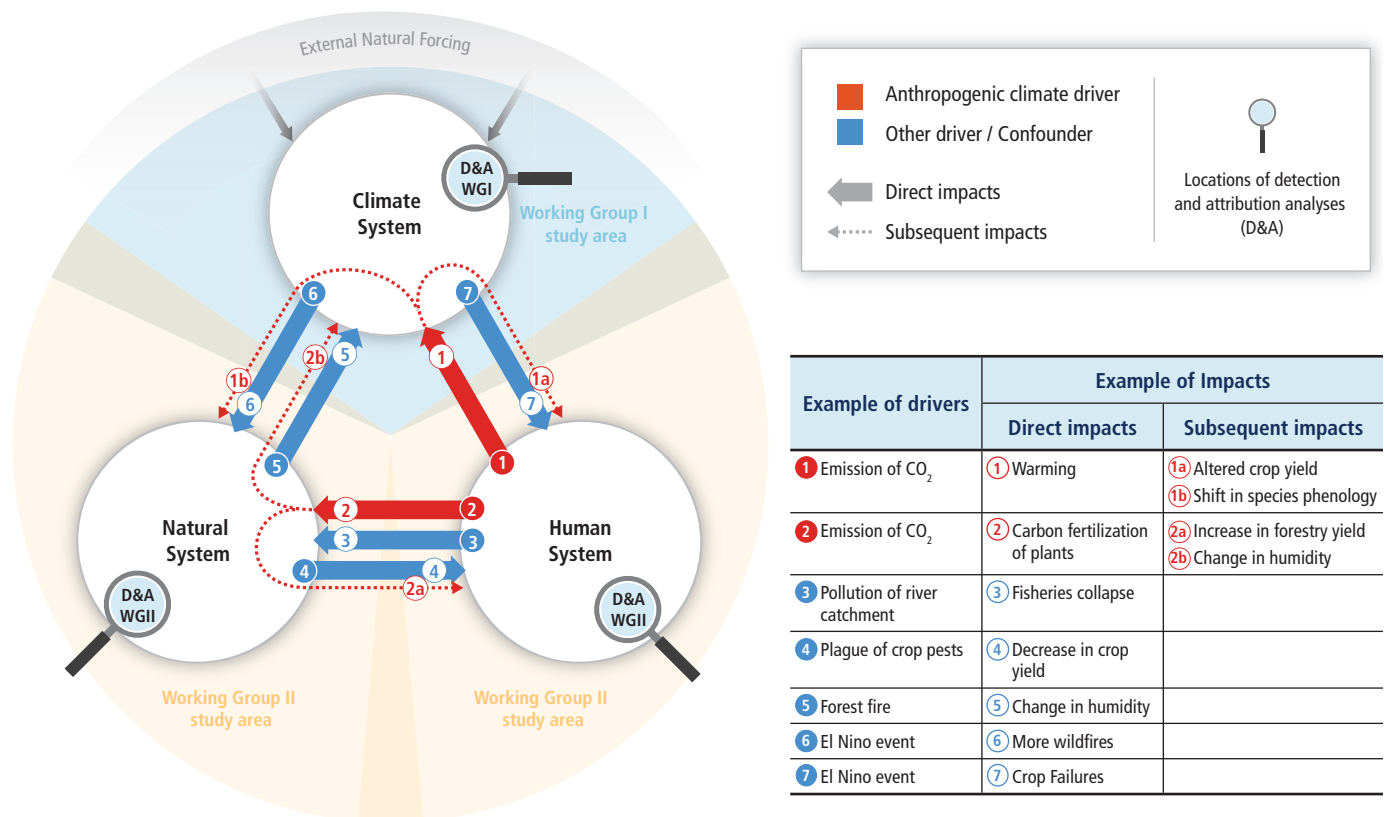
External Natural Forcing

D&A WGI

Climate System

Working Group I study area

6 7 1b 6 2b 5 1 1a 7 5 1 2 2 3 3 4 4 2a

Natural System

Human System

D&A WGII

D&A WGII

Working Group II study area

Working Group II study area

Anthropogenic climate driver
Other driver / Confounder
Direct impacts
Subsequent impacts

Locations of detection and attribution analyses (D&A)

| Example of drivers | Example of Impacts: Direct impacts | Example of Impacts: Subsequent impacts |
|---|---|---|
| 1 Emission of $CO_2$ | 1 Warming | 1a Altered crop yield<br>1b Shift in species phenology |
| 2 Emission of $CO_2$ | 2 Carbon fertilization of plants | 2a Increase in forestry yield<br>2b Change in humidity |
| 3 Pollution of river catchment | 3 Fisheries collapse | |
| 4 Plague of crop pests | 4 Decrease in crop yield | |
| 5 Forest fire | 5 Change in humidity | |
| 6 El Nino event | 6 More wildfires | |
| 7 El Nino event | 7 Crop Failures | |